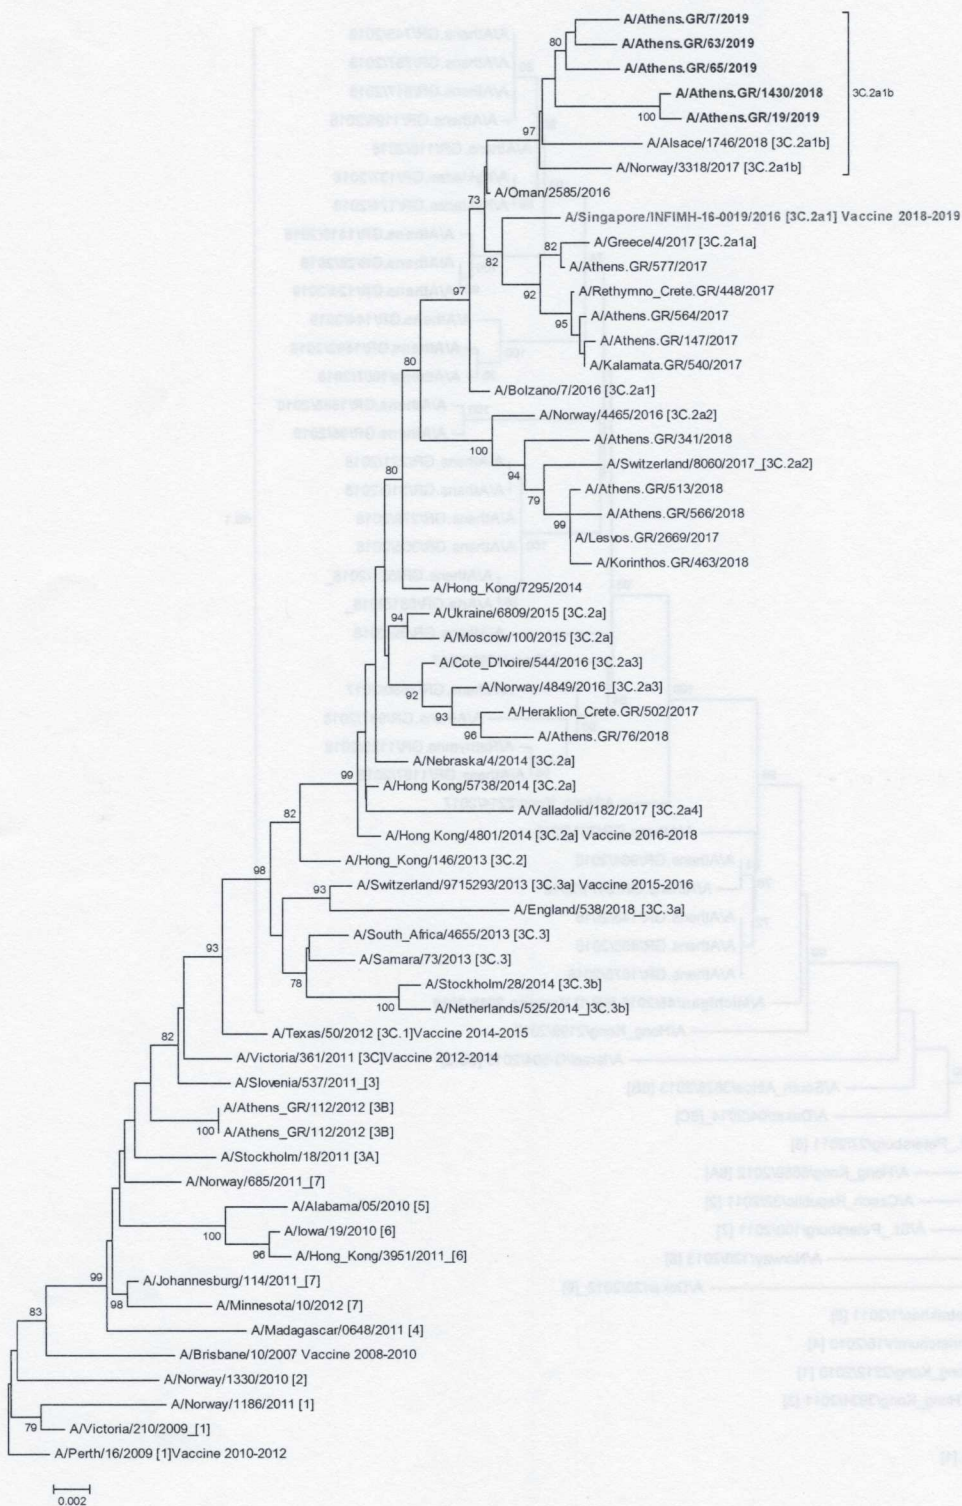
A/Athens.GR/7/2019
A/Athens.GR/63/2019
A/Athens.GR/65/2019
A/Athens.GR/1430/2018
A/Athens.GR/19/2019
A/Alsace/1746/2018 [3C.2a1b]
A/Norway/3318/2017 [3C.2a1b]
3C.2a1b
80
100
97
A/Oman/2585/2016
73
A/Singapore/INFIMH-16-0019/2016 [3C.2a1] Vaccine 2018-2019
82
A/Greece/4/2017 [3C.2a1a]
82
A/Athens.GR/577/2017
97
92
A/Rethymno_Crete.GR/448/2017
95
A/Athens.GR/564/2017
A/Athens.GR/147/2017
A/Kalamata.GR/540/2017
80
A/Bolzano/7/2016 [3C.2a1]
A/Norway/4465/2016 [3C.2a2]
A/Athens.GR/341/2018
100
A/Switzerland/8060/2017_[3C.2a2]
80
94
A/Athens.GR/513/2018
79
A/Athens.GR/566/2018
99
A/Lesvos.GR/2669/2017
A/Korinthos.GR/463/2018
A/Hong_Kong/7295/2014
A/Ukraine/6809/2015 [3C.2a]
94
A/Moscow/100/2015 [3C.2a]
A/Cote_D'Ivoire/544/2016 [3C.2a3]
92
A/Norway/4849/2016_[3C.2a3]
93
A/Heraklion_Crete.GR/502/2017
96
A/Athens.GR/76/2018
A/Nebraska/4/2014 [3C.2a]
99
A/Hong Kong/5738/2014 [3C.2a]
A/Valladolid/182/2017 [3C.2a4]
82
A/Hong Kong/4801/2014 [3C.2a] Vaccine 2016-2018
A/Hong_Kong/146/2013 [3C.2]
98
93
A/Switzerland/9715293/2013 [3C.3a] Vaccine 2015-2016
A/England/538/2018_[3C.3a]
A/South_Africa/4655/2013 [3C.3]
93
A/Samara/73/2013 [3C.3]
78
A/Stockholm/28/2014 [3C.3b]
100
A/Netherlands/525/2014_[3C.3b]
A/Texas/50/2012 [3C.1]Vaccine 2014-2015
82
A/Victoria/361/2011 [3C]Vaccine 2012-2014
A/Slovenia/537/2011_[3]
A/Athens_GR/112/2012 [3B]
100
A/Athens_GR/112/2012 [3B]
A/Stockholm/18/2011 [3A]
A/Norway/685/2011_[7]
A/Alabama/05/2010 [5]
A/Iowa/19/2010 [6]
100
96
A/Hong_Kong/3951/2011_[6]
99
A/Johannesburg/114/2011_[7]
98
A/Minnesota/10/2012 [7]
83
A/Madagascar/0648/2011 [4]
A/Brisbane/10/2007 Vaccine 2008-2010
A/Norway/1330/2010 [2]
A/Norway/1186/2011 [1]
79
A/Victoria/210/2009_[1]
A/Perth/16/2009 [1]Vaccine 2010-2012
0.002